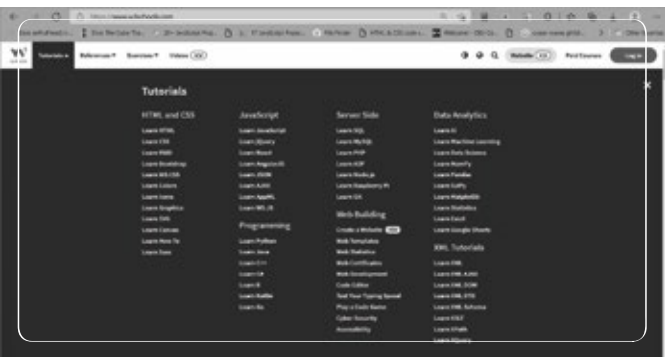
https://www.w3schools.com

Tutorials ▾ References ▾ Exercises ▾ Videos

Website Find Courses Log in

Tutorials

HTML and CSS
Learn HTML
Learn CSS
Learn RWD
Learn Bootstrap
Learn W3.CSS
Learn Colors
Learn Icons
Learn Graphics
Learn SVG
Learn Canvas
Learn How To
Learn Sass

JavaScript
Learn JavaScript
Learn jQuery
Learn React
Learn AngularJS
Learn JSON
Learn AJAX
Learn AppML
Learn W3.JS

Programming
Learn Python
Learn Java
Learn C++
Learn C#
Learn R
Learn Kotlin
Learn Go

Server Side
Learn SQL
Learn MySQL
Learn PHP
Learn ASP
Learn Node.js
Learn Raspberry Pi
Learn Git

Web Building
Create a Website
Web Templates
Web Statistics
Web Certificates
Web Development
Code Editor
Test Your Typing Speed
Play a Code Game
Cyber Security
Accessibility

Data Analytics
Learn AI
Learn Machine Learning
Learn Data Science
Learn NumPy
Learn Pandas
Learn SciPy
Learn Matplotlib
Learn Statistics
Learn Excel
Learn Google Sheets

XML Tutorials
Learn XML
Learn XML AJAX
Learn XML DOM
Learn XML DTD
Learn XML Schema
Learn XSLT
Learn XPath
Learn XQuery